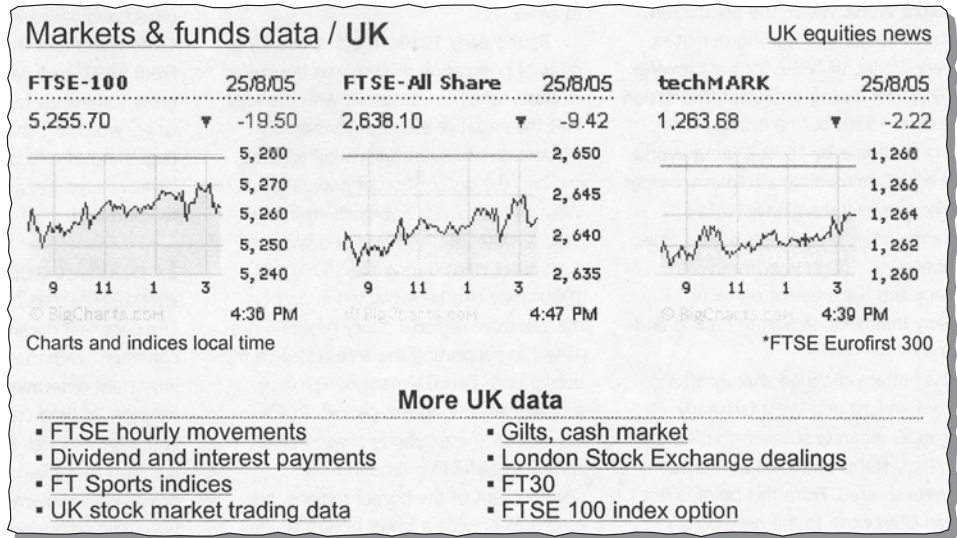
Markets & funds data / UK

UK equities news

FTSE-100 25/8/05
5,255.70 ▼ -19.50
5,280
5,270
5,260
5,250
5,240
9 11 1 3
© BigCharts.com 4:38 PM

FTSE-All Share 25/8/05
2,638.10 ▼ -9.42
2,650
2,645
2,640
2,635
9 11 1 3
© BigCharts.com 4:47 PM

techMARK 25/8/05
1,263.68 ▼ -2.22
1,268
1,266
1,264
1,262
1,260
9 11 1 3
© BigCharts.com 4:39 PM

Charts and indices local time

*FTSE Eurofirst 300

More UK data

▪ FTSE hourly movements
▪ Dividend and interest payments
▪ FT Sports indices
▪ UK stock market trading data
▪ Gilts, cash market
▪ London Stock Exchange dealings
▪ FT30
▪ FTSE 100 index option